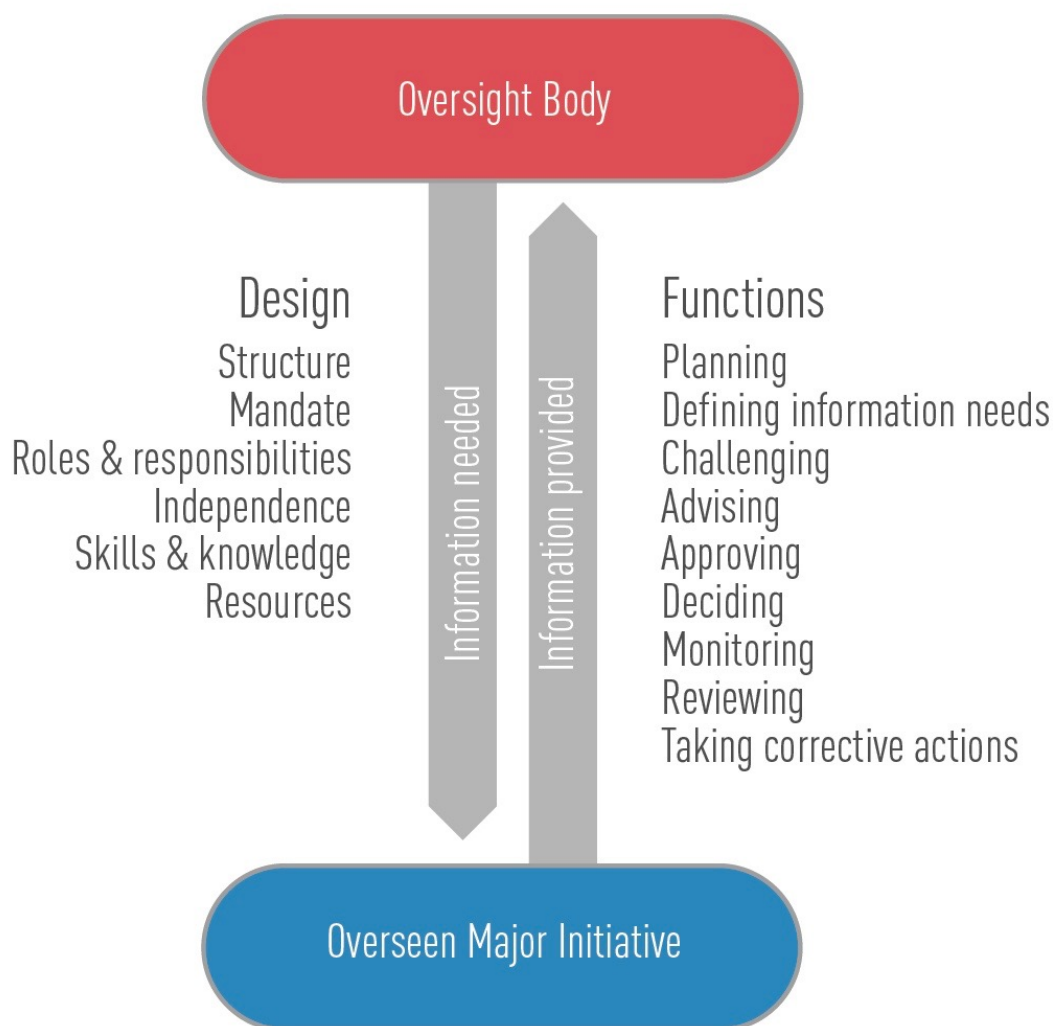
Oversight Body

Design
Structure
Mandate
Roles & responsibilities
Independence
Skills & knowledge
Resources

Information needed

Information provided

Functions
Planning
Defining information needs
Challenging
Advising
Approving
Deciding
Monitoring
Reviewing
Taking corrective actions

Overseen Major Initiative